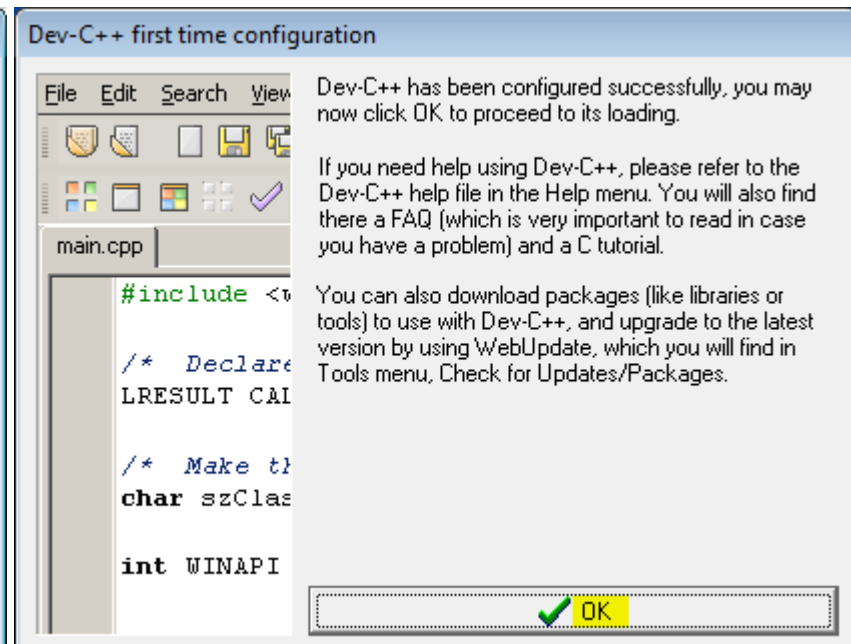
Dev-C++ first time configuration

File Edit Search View

main.cpp

#include <w

/* Declare
LRESULT CAL

/* Make th
char szClas

int WINAPI

Dev-C++ has been configured successfully, you may now click OK to proceed to its loading.

If you need help using Dev-C++, please refer to the Dev-C++ help file in the Help menu. You will also find there a FAQ (which is very important to read in case you have a problem) and a C tutorial.

You can also download packages (like libraries or tools) to use with Dev-C++, and upgrade to the latest version by using WebUpdate, which you will find in Tools menu, Check for Updates/Packages.

OK